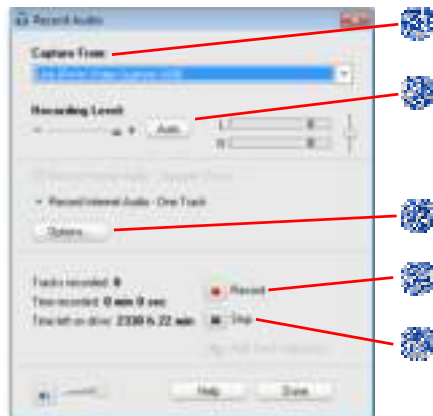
Record Audio

Capture From:

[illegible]

Recording Level:

Auto

L

R

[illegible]

Record Internet Audio - One Track

Options

Tracks recorded: 0

Time recorded: 0 min 0 sec

Time left on drive: 2330 h 22 min

Record

Stop

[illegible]

Help

Done